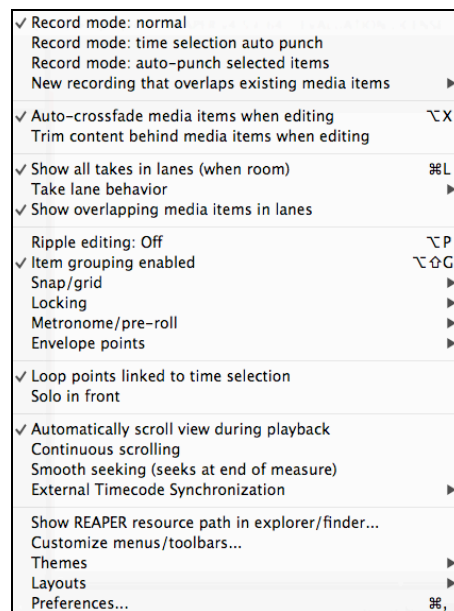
✓ Record mode: normal
Record mode: time selection auto punch
Record mode: auto-punch selected items
New recording that overlaps existing media items ▸

✓ Auto-crossfade media items when editing ⌥X
Trim content behind media items when editing

✓ Show all takes in lanes (when room) ⌘L
Take lane behavior ▸
✓ Show overlapping media items in lanes

Ripple editing: Off ⌥P
✓ Item grouping enabled ⌥⇧G
Snap/grid ▸
Locking ▸
Metronome/pre-roll ▸
Envelope points ▸

✓ Loop points linked to time selection
Solo in front

✓ Automatically scroll view during playback
Continuous scrolling
Smooth seeking (seeks at end of measure)
External Timecode Synchronization ▸

Show REAPER resource path in explorer/finder...
Customize menus/toolbars...
Themes ▸
Layouts ▸
Preferences... ⌘,